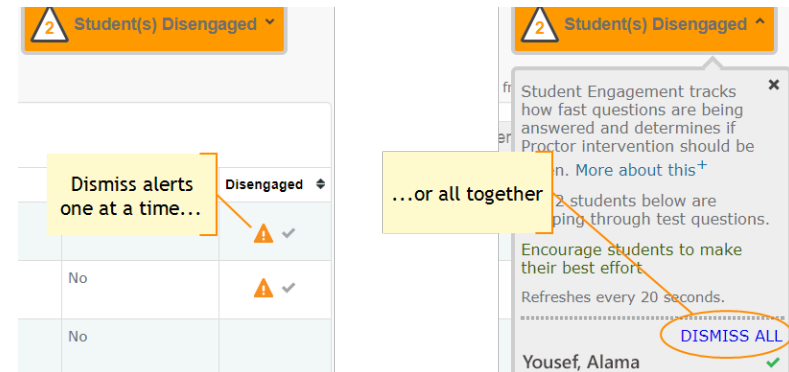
2 Student(s) Disengaged

Dismiss alerts one at a time...

Disengaged

No

No

2 Student(s) Disengaged

fr

er

Student Engagement tracks how fast questions are being answered and determines if Proctor intervention should be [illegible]n. More about this$^{+}$

...or all together

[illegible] 2 students below are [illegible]ping through test questions.

Encourage students to make their best effort.

Refreshes every 20 seconds.

DISMISS ALL

Yousef, Alama